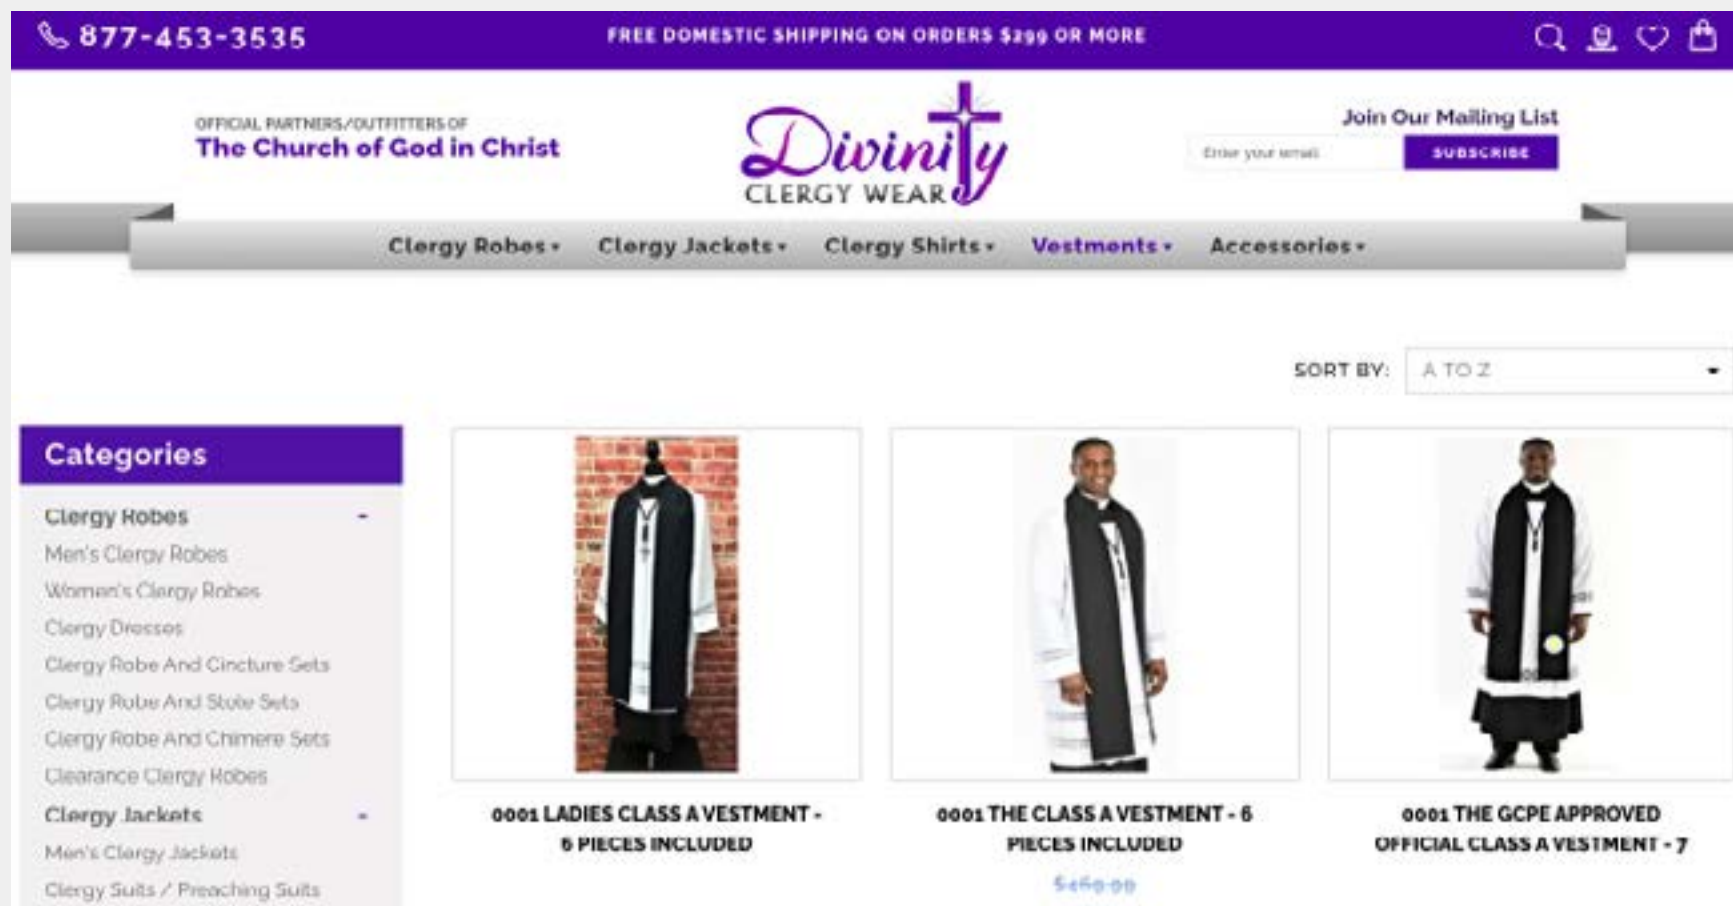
877-453-3535

FREE DOMESTIC SHIPPING ON ORDERS $299 OR MORE

OFFICIAL PARTNERS/OUTFITTERS OF
The Church of God in Christ

Divinity
CLERGY WEAR

Join Our Mailing List
Enter your email
SUBSCRIBE

Clergy Robes ▾ Clergy Jackets ▾ Clergy Shirts ▾ Vestments ▾ Accessories ▾

SORT BY: A TO Z

Categories

Clergy Robes -
Men's Clergy Robes
Women's Clergy Robes
Clergy Dresses
Clergy Robe And Cincture Sets
Clergy Robe And Stole Sets
Clergy Robe And Chimere Sets
Clearance Clergy Robes
Clergy Jackets -
Men's Clergy Jackets
Clergy Suits / Preaching Suits

0001 LADIES CLASS A VESTMENT - 6 PIECES INCLUDED

0001 THE CLASS A VESTMENT - 6 PIECES INCLUDED
$469.99

0001 THE GCPE APPROVED OFFICIAL CLASS A VESTMENT - 7